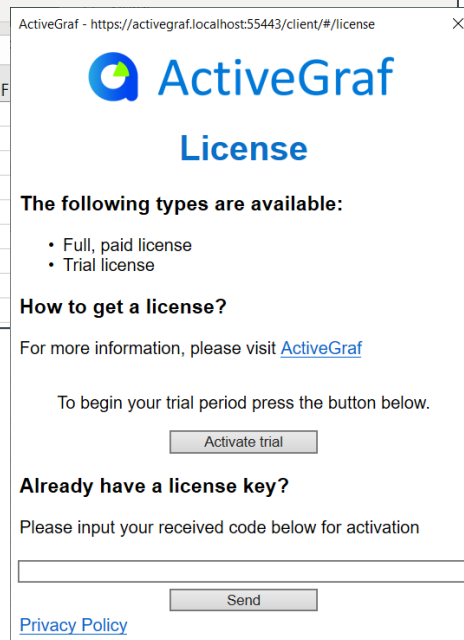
ActiveGraf - https://activegraf.localhost:55443/client/#/license
×

F

ActiveGraf

License

The following types are available:

• Full, paid license
• Trial license

How to get a license?

For more information, please visit ActiveGraf

To begin your trial period press the button below.

Activate trial

Already have a license key?

Please input your received code below for activation

Send

Privacy Policy